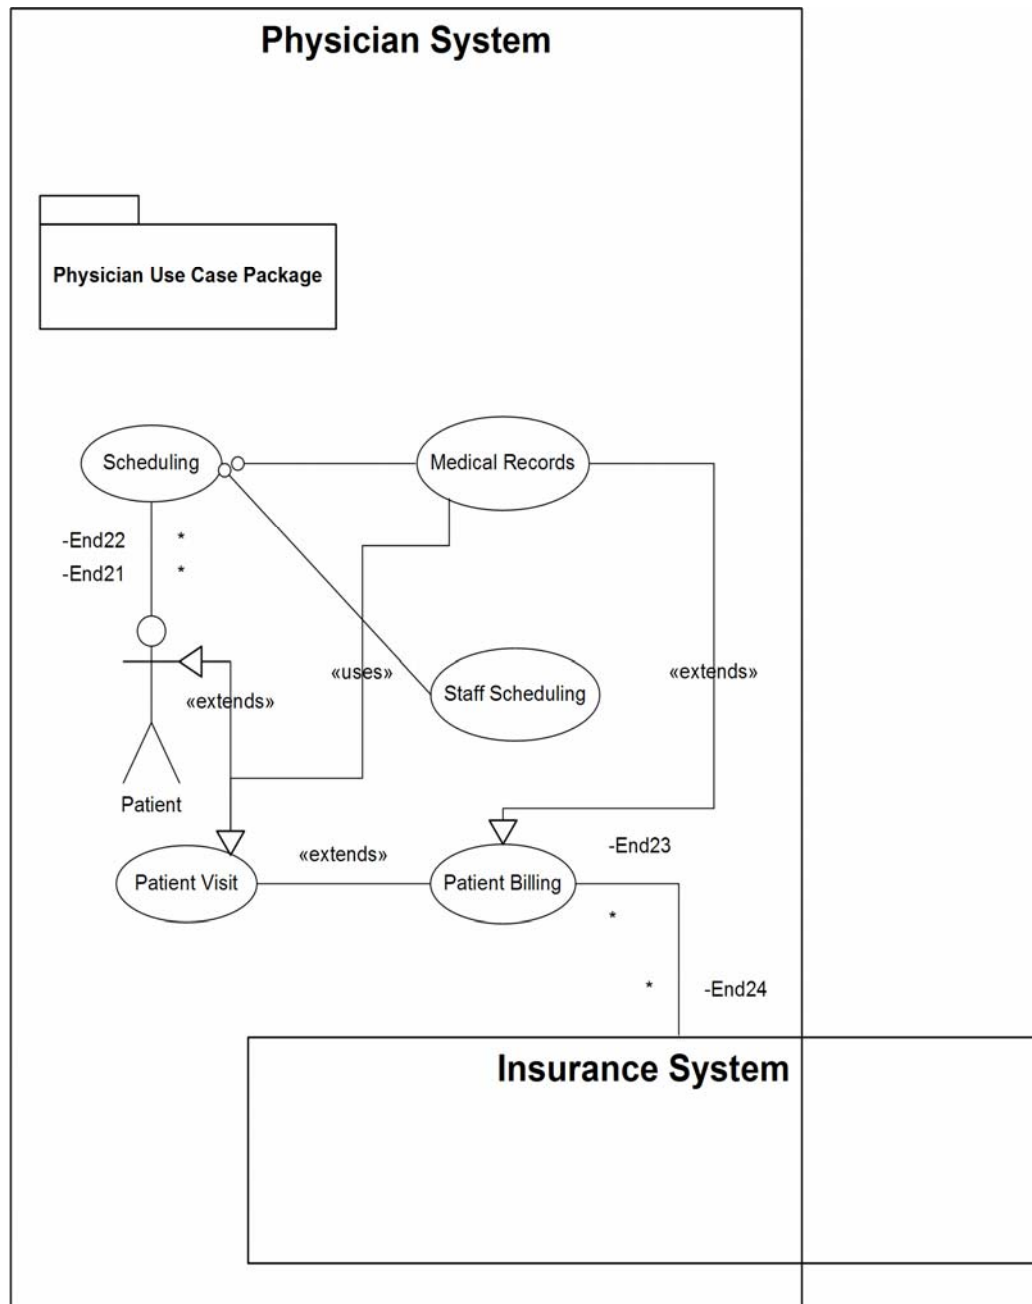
Physician System

Physician Use Case Package

Scheduling

Medical Records

-End22

*

-End21

*

«uses»

Staff Scheduling

«extends»

«extends»

Patient

-End23

«extends»

Patient Visit

Patient Billing

*

*

-End24

Insurance System